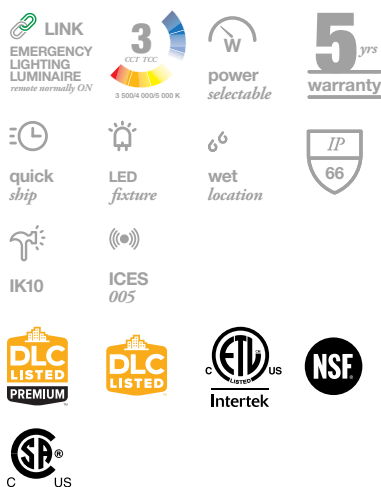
LINK
EMERGENCY LIGHTING LUMINAIRE
remote normally ON

3
CCT TCC
3 500/4 000/5 000 K

W
power
selectable

5 yrs
warranty

quick
ship

LED
fixture

wet
location

IP
66

IK10

ICES
005

DLC
LISTED
PREMIUM

DLC
LISTED

C ETL LISTED US
Intertek

NSF

C SA US